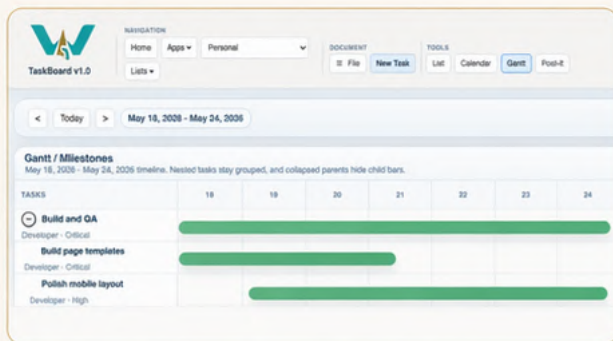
TaskBoard v1.0

NAVIGATION
Home Apps ▾ Personal
Lists ▾

DOCUMENT
≡ File New Task

TOOLS
List Calendar Gantt Post-it

< Today > May 18, 2026 - May 24, 2026

Gantt / Milestones
May 18, 2026 - May 24, 2026 timeline. Nested tasks stay grouped, and collapsed parents hide child bars.

| TASKS | 18 | 19 | 20 | 21 | 22 | 23 | 24 |
|---|---|---|---|---|---|---|---|
| ⊖ Build and QA Developer · Critical | | | | | | | |
| Build page templates Developer · Critical | | | | | | | |
| Polish mobile layout Developer · High | | | | | | | |